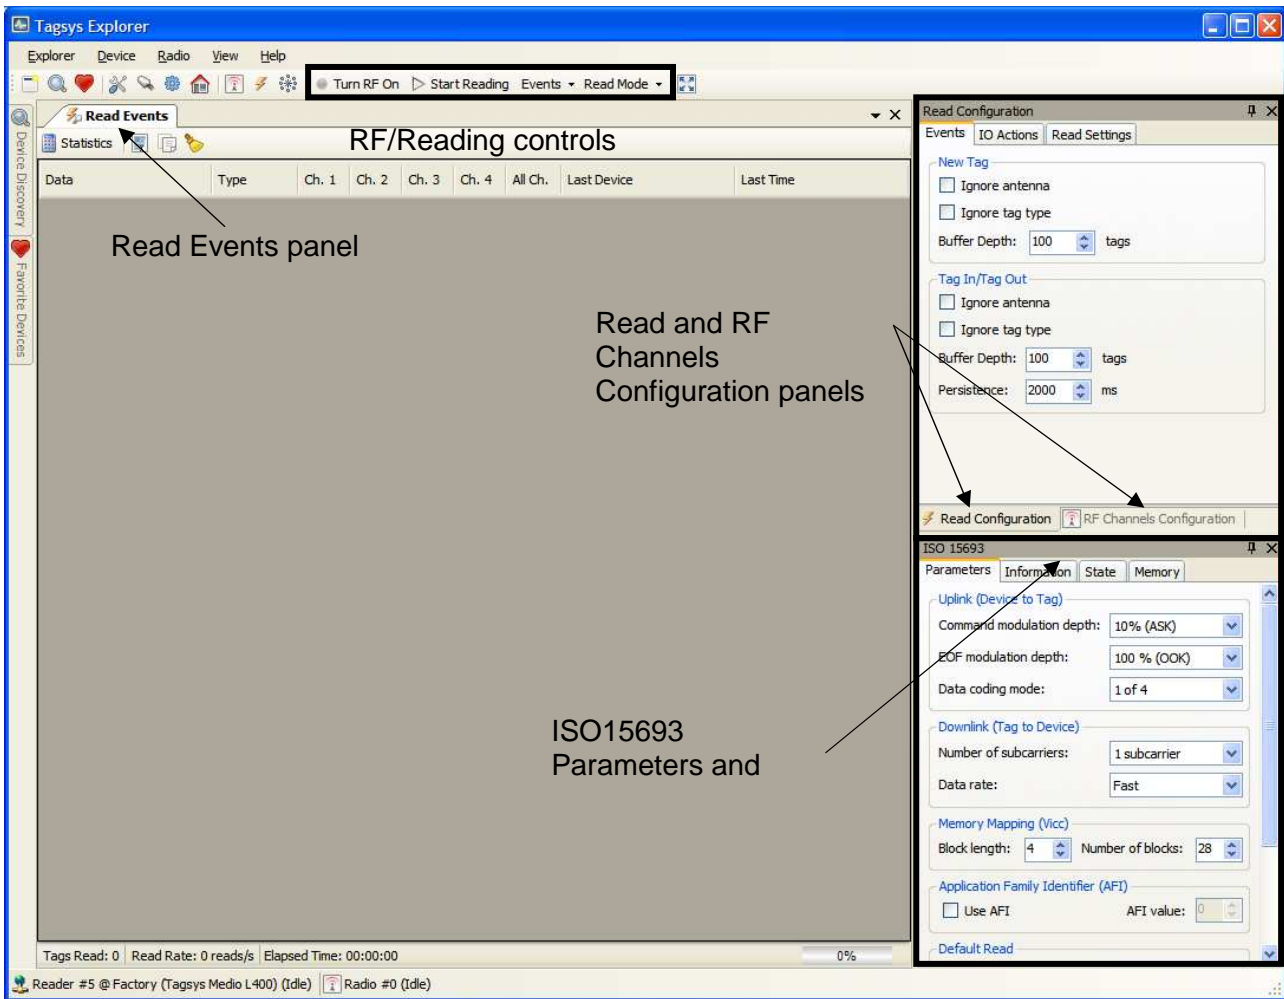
Tagsys Explorer

Explorer Device Radio View Help

Turn RF On Start Reading Events Read Mode

Read Events

Statistics

RF/Reading controls

| Data | Type | Ch. 1 | Ch. 2 | Ch. 3 | Ch. 4 | All Ch. | Last Device | Last Time |
|---|---|---|---|---|---|---|---|---|

Read Events panel

Device Discovery

Favorite Devices

Read and RF Channels Configuration panels

ISO15693 Parameters and

Tags Read: 0 Read Rate: 0 reads/s Elapsed Time: 00:00:00 0%

Read Configuration

Events IO Actions Read Settings

New Tag

Ignore antenna

Ignore tag type

Buffer Depth: 100 tags

Tag In/Tag Out

Ignore antenna

Ignore tag type

Buffer Depth: 100 tags

Persistence: 2000 ms

Read Configuration RF Channels Configuration

ISO 15693

Parameters Information State Memory

Uplink (Device to Tag)

Command modulation depth: 10% (ASK)

EOF modulation depth: 100 % (OOK)

Data coding mode: 1 of 4

Downlink (Tag to Device)

Number of subcarriers: 1 subcarrier

Data rate: Fast

Memory Mapping (Vicc)

Block length: 4 Number of blocks: 28

Application Family Identifier (AFI)

Use AFI AFI value: 0

Default Read

Reader #5 @ Factory (Tagsys Medio L400) (Idle) Radio #0 (Idle)